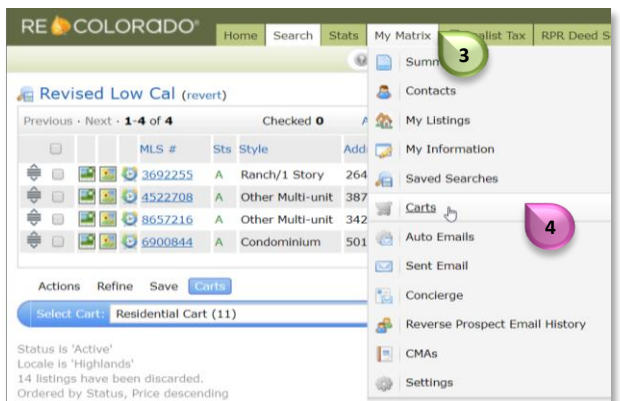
RE COLORADO®

Home | Search | Stats | My Matrix | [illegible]alist Tax | RPR Deed S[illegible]

Revised Low Cal (revert)

Previous · Next · 1-4 of 4 | Checked 0

| | MLS # | Sts | Style | Add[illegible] |
|---|---|---|---|---|
| | 3692255 | A | Ranch/1 Story | 264 |
| | 4522708 | A | Other Multi-unit | 387 |
| | 8657216 | A | Other Multi-unit | 342 |
| | 6900844 | A | Condominium | 501 |

Actions Refine Save Carts

Select Cart: Residential Cart (11)

Status is 'Active'
Locale is 'Highlands'
14 listings have been discarded.
Ordered by Status, Price descending

Summ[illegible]
3
Contacts
My Listings
My Information
Saved Searches
Carts
4
Auto Emails
Sent Email
Concierge
Reverse Prospect Email History
CMAs
Settings